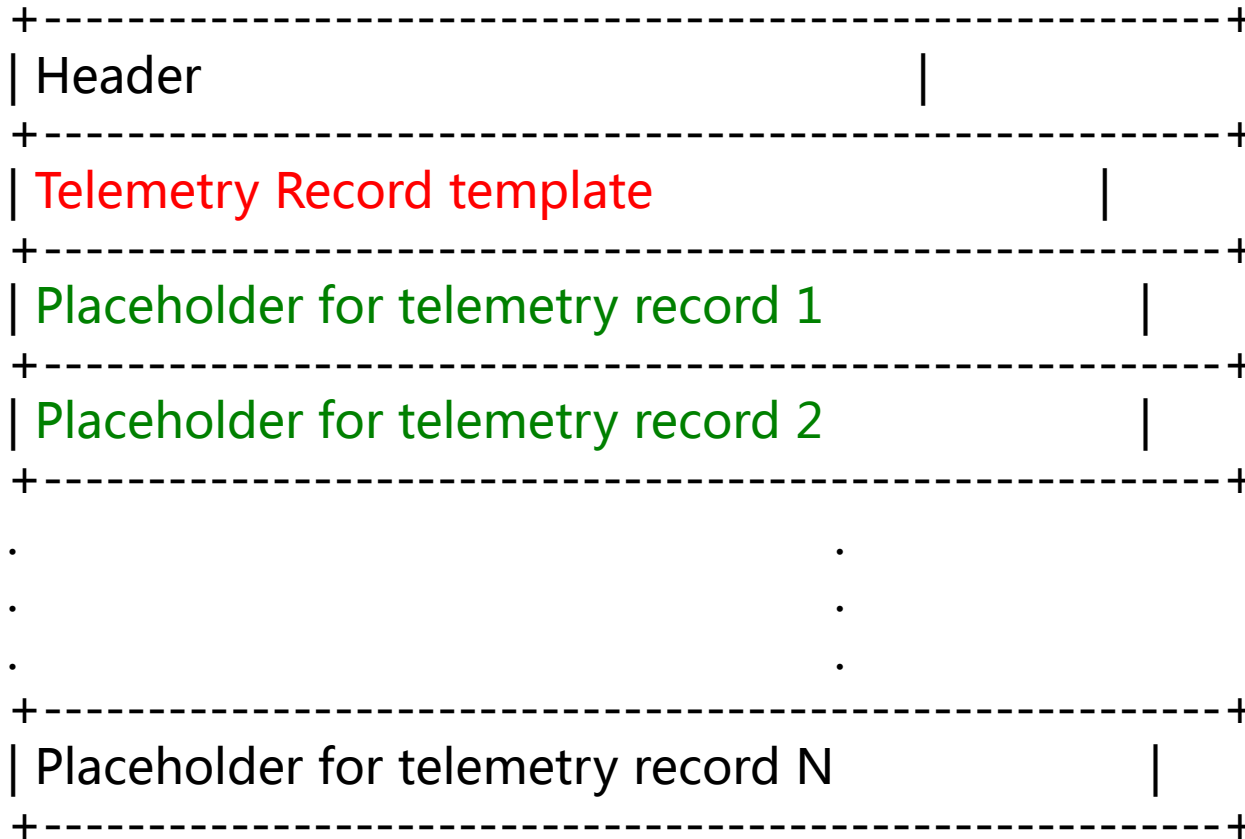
+-----------------------------------------------------+
| Header |
+-----------------------------------------------------+
| Telemetry Record template |
+-----------------------------------------------------+
| Placeholder for telemetry record 1 |
+-----------------------------------------------------+
| Placeholder for telemetry record 2 |
+-----------------------------------------------------+
. .
. .
. .
+-----------------------------------------------------+
| Placeholder for telemetry record N |
+-----------------------------------------------------+